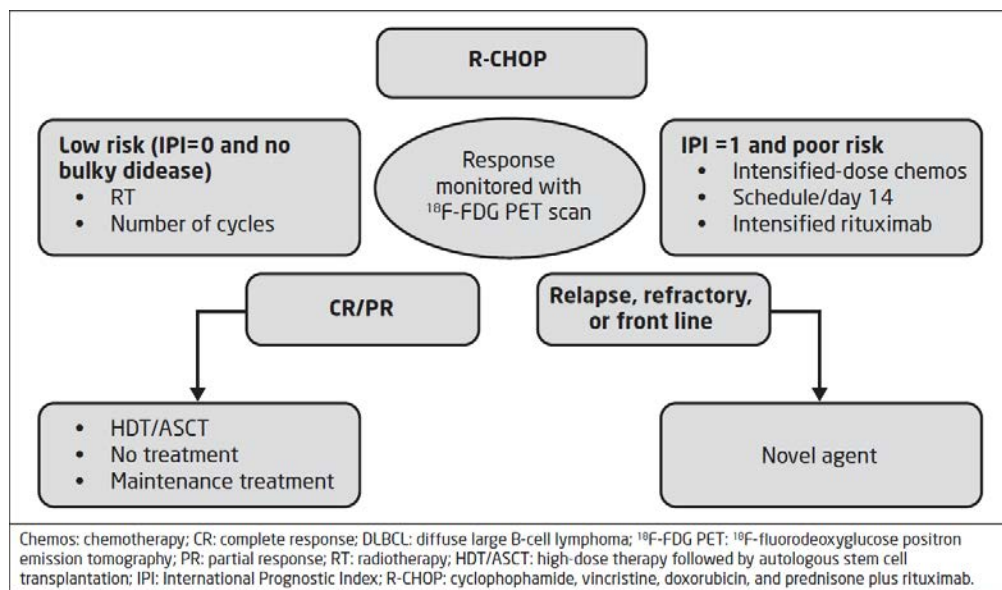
R-CHOP

Low risk (IPI=0 and no bulky didease)
- RT
- Number of cycles

Response monitored with $^{18}$F-FDG PET scan

IPI =1 and poor risk
- Intensified-dose chemos
- Schedule/day 14
- Intensified rituximab

CR/PR

Relapse, refractory, or front line

- HDT/ASCT
- No treatment
- Maintenance treatment

Novel agent

Chemos: chemotherapy; CR: complete response; DLBCL: diffuse large B-cell lymphoma; $^{18}$F-FDG PET: $^{18}$F-fluorodeoxyglucose positron emission tomography; PR: partial response; RT: radiotherapy; HDT/ASCT: high-dose therapy followed by autologous stem cell transplantation; IPI: International Prognostic Index; R-CHOP: cyclophophamide, vincristine, doxorubicin, and prednisone plus rituximab.